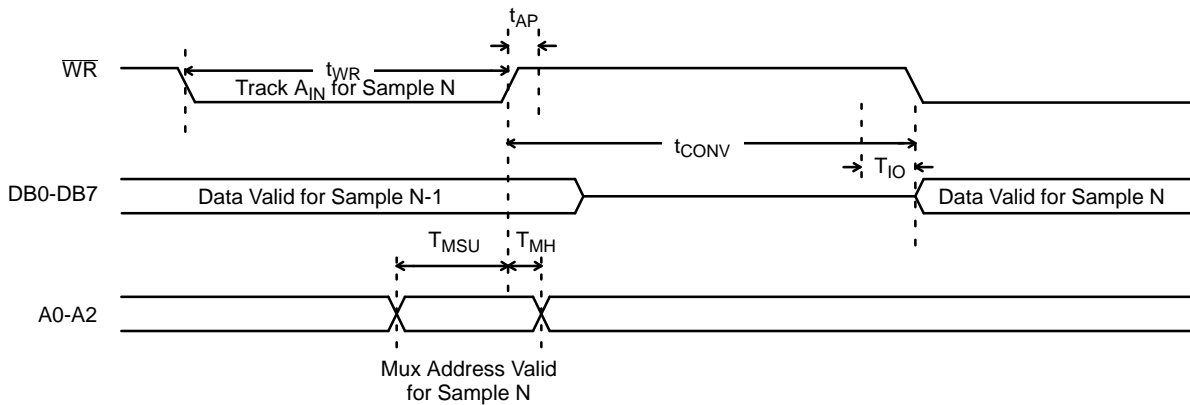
$t_{AP}$

$\overline{WR}$

$t_{WR}$

Track $A_{IN}$ for Sample N

$t_{CONV}$

DB0-DB7

Data Valid for Sample N-1

$T_{IO}$

Data Valid for Sample N

$T_{MSU}$

$T_{MH}$

A0-A2

Mux Address Valid for Sample N